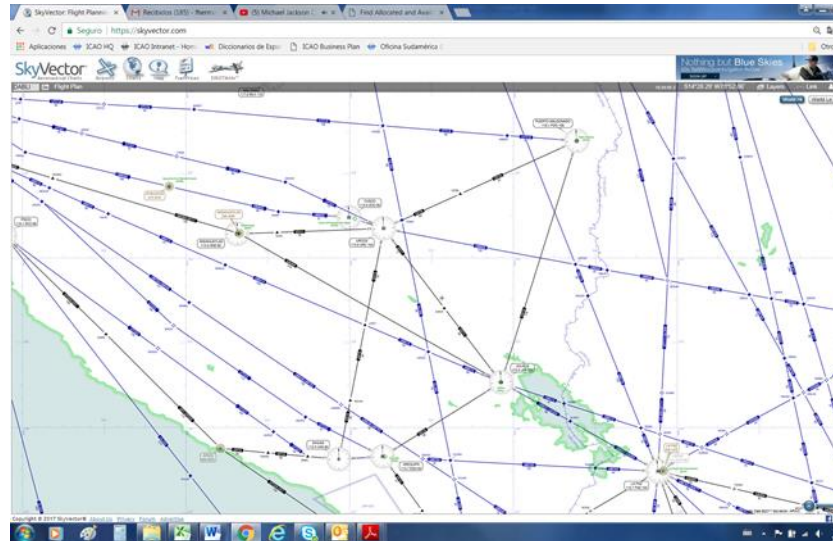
SkyVector: Flight Planner
Recibidos (185)
(5) Michael Jackson
Find Allocated and Avai

Seguro | https://skyvector.com

Aplicaciones ICAO HQ ICAO Intranet - Hom Diccionarios de Espa ICAO Business Plan Oficina Sudamérica

SkyVector
Aeronautical Charts

Nothing but Blue Skies

Flight Plan

Layers
Link

Copyright © 2017 SkyVector